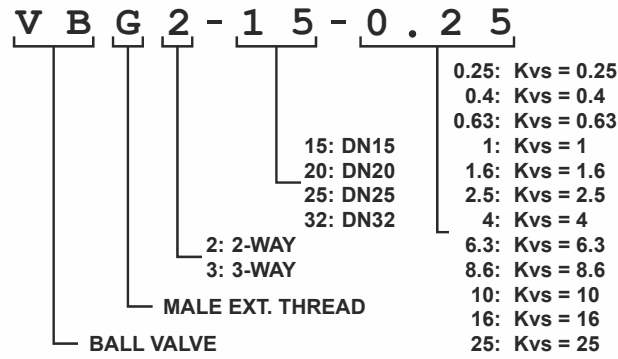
V B G 2 - 1 5 - 0 . 2 5

0.25: Kvs = 0.25
0.4: Kvs = 0.4
0.63: Kvs = 0.63
1: Kvs = 1
1.6: Kvs = 1.6
2.5: Kvs = 2.5
4: Kvs = 4
6.3: Kvs = 6.3
8.6: Kvs = 8.6
10: Kvs = 10
16: Kvs = 16
25: Kvs = 25

15: DN15
20: DN20
25: DN25
32: DN32

2: 2-WAY
3: 3-WAY

MALE EXT. THREAD

BALL VALVE